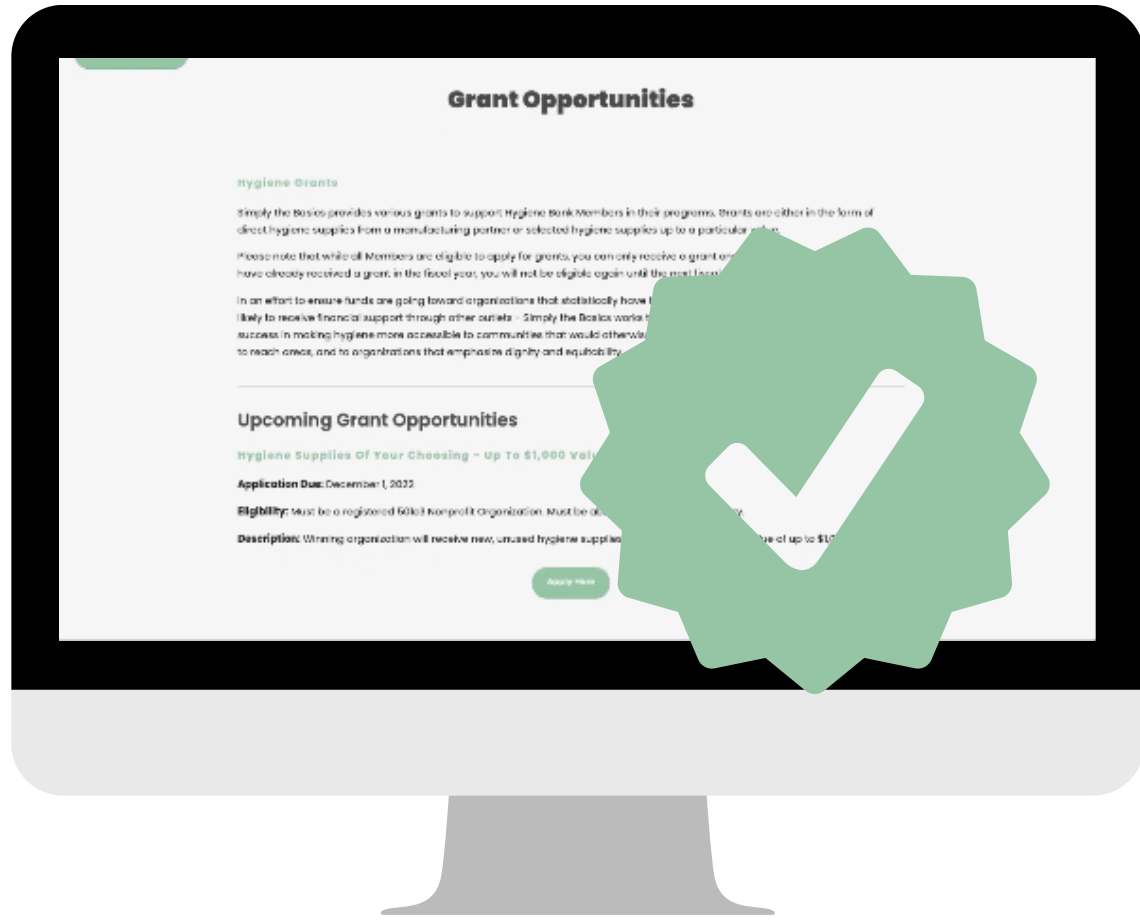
Grant Opportunities

Hygiene Grants

Simply the Basics provides various grants to support Hygiene Bank Members in their programs. Grants are either in the form of direct hygiene supplies from a manufacturing partner or selected hygiene supplies up to a particular value.

Please note that while all Members are eligible to apply for grants, you can only receive a grant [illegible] have already received a grant in the fiscal year, you will not be eligible again until the next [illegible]

In an effort to ensure funds are going toward organizations that statistically have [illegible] likely to receive financial support through other outlets – Simply the Basics works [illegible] success in making hygiene more accessible to communities that would otherwise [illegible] to reach areas, and to organizations that emphasize dignity and equitability.

Upcoming Grant Opportunities

Hygiene Supplies Of Your Choosing – Up To $1,000 Val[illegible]

Application Due: December 1, 2022

Eligibility: Must be a registered 501c3 Nonprofit Organization. Must be a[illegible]

Description: Winning organization will receive new, unused hygiene supplie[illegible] of up to $1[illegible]

Apply Here